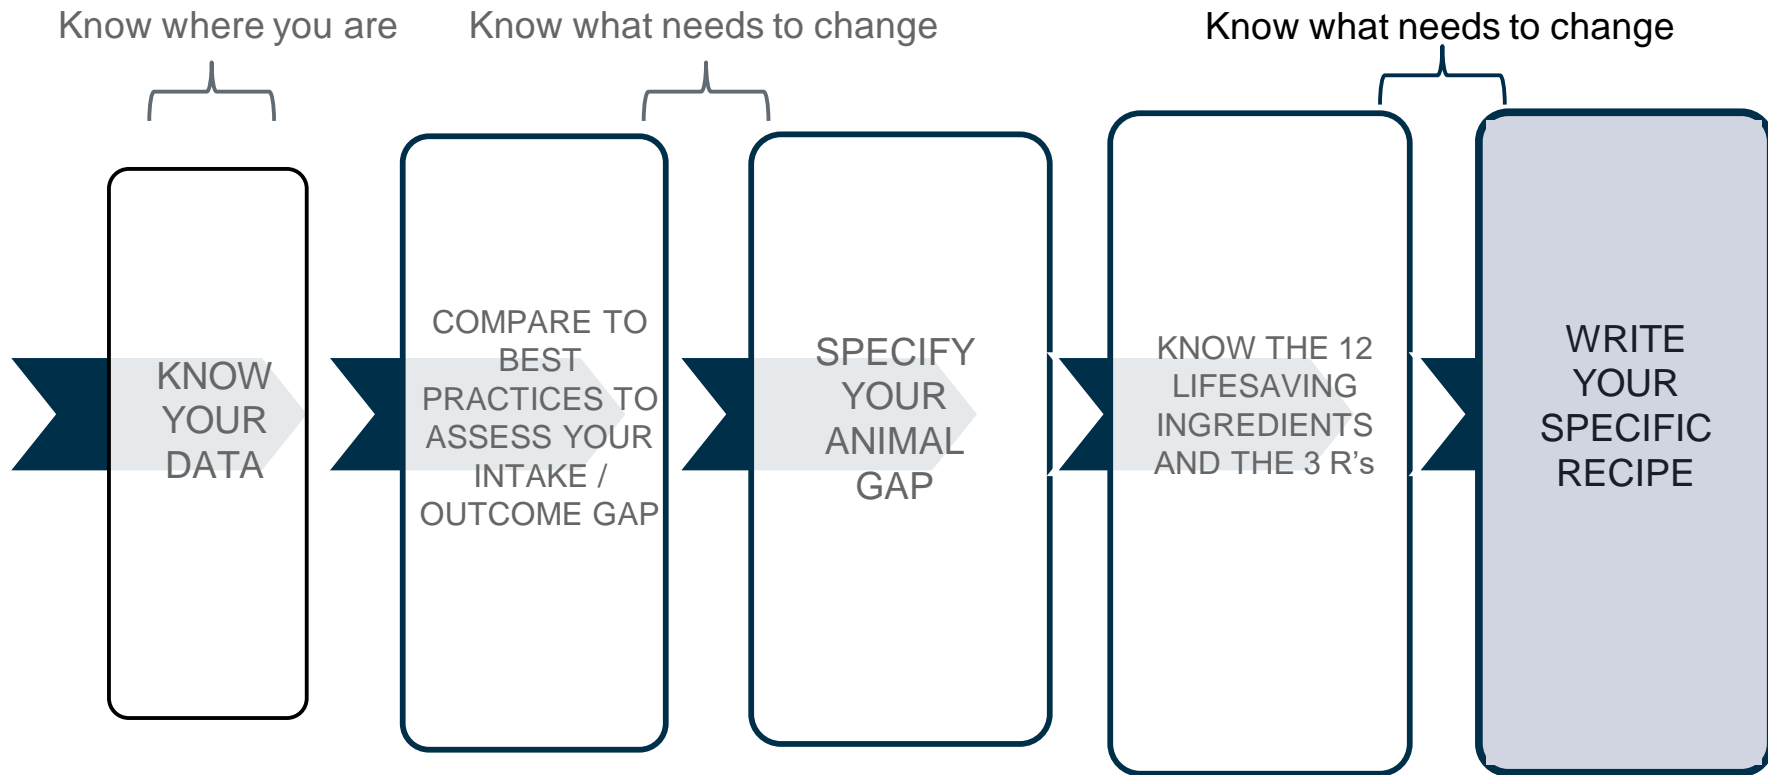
Know where you are

Know what needs to change

Know what needs to change

KNOW YOUR DATA

COMPARE TO BEST PRACTICES TO ASSESS YOUR INTAKE / OUTCOME GAP

SPECIFY YOUR ANIMAL GAP

KNOW THE 12 LIFESAVING INGREDIENTS AND THE 3 R's

WRITE YOUR SPECIFIC RECIPE